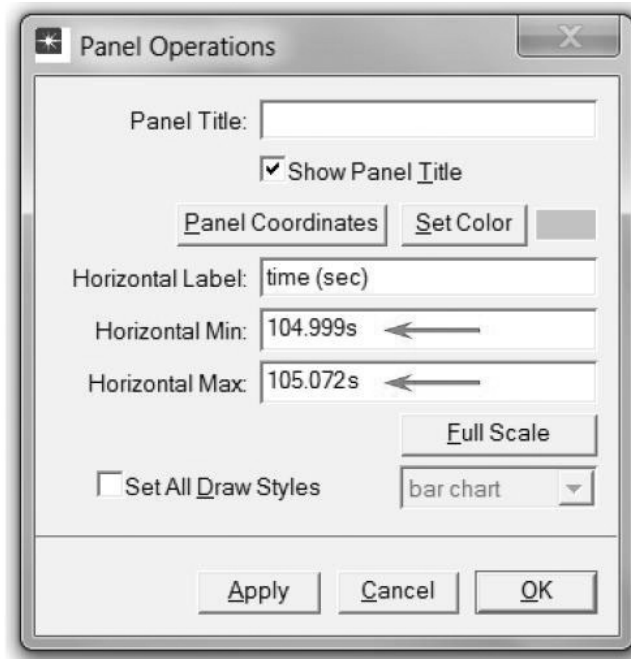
Panel Operations

Panel Title:

Show Panel Title

Panel Coordinates

Set Color

Horizontal Label: time (sec)

Horizontal Min: 104.999s

Horizontal Max: 105.072s

Full Scale

Set All Draw Styles

bar chart

Apply

Cancel

OK